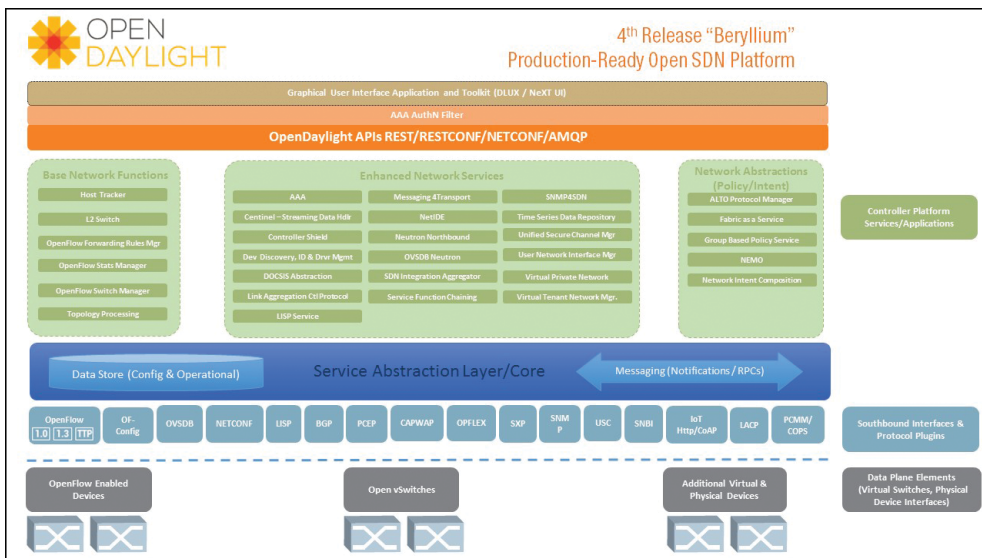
OPEN DAYLIGHT

$4^{th}$ Release "Beryllium"
Production-Ready Open SDN Platform

Graphical User Interface Application and Toolkit (DLUX / NeXT UI)

AAA AuthN Filter

OpenDaylight APIs REST/RESTCONF/NETCONF/AMQP

Base Network Functions
Host Tracker
L2 Switch
OpenFlow Forwarding Rules Mgr
OpenFlow Stats Manager
OpenFlow Switch Manager
Topology Processing

Enhanced Network Services
AAA
Messaging 4Transport
SNMP4SDN
Centinel – Streaming Data Hdlr
NetIDE
Time Series Data Repository
Controller Shield
Neutron Northbound
Unified Secure Channel Mgr
Dev Discovery, ID & Drvr Mgmt
OVSDB Neutron
User Network Interface Mgr
DOCSIS Abstraction
SDN Integration Aggregator
Virtual Private Network
Link Aggregation Ctl Protocol
Service Function Chaining
Virtual Tenant Network Mgr.
LISP Service

Network Abstractions (Policy/Intent)
ALTO Protocol Manager
Fabric as a Service
Group Based Policy Service
NEMO
Network Intent Composition

Controller Platform Services/Applications

Data Store (Config & Operational)
Service Abstraction Layer/Core
Messaging (Notifications / RPCs)

OpenFlow 1.0 1.3 TTP
OF-Config
OVSDB
NETCONF
LISP
BGP
PCEP
CAPWAP
OPFLEX
SXP
SNMP
USC
SNBI
IoT Http/CoAP
LACP
PCMM/COPS

Southbound Interfaces & Protocol Plugins

OpenFlow Enabled Devices
Open vSwitches
Additional Virtual & Physical Devices

Data Plane Elements (Virtual Switches, Physical Device Interfaces)